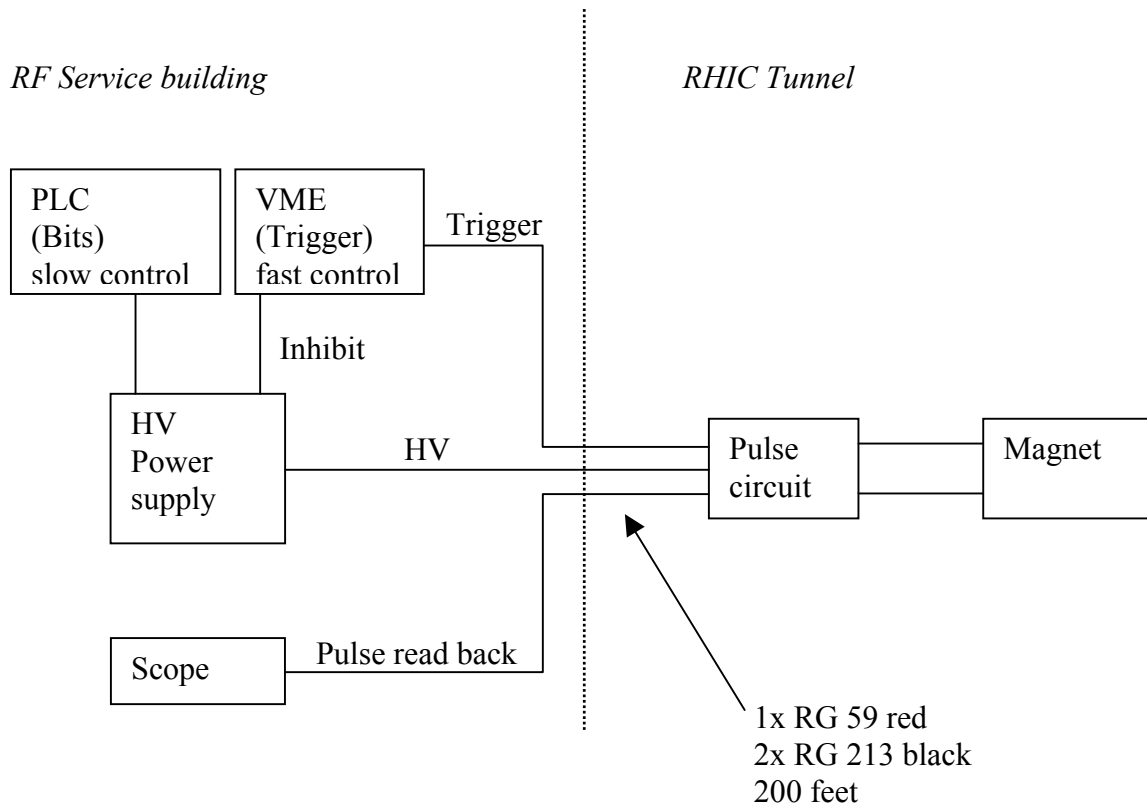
RF Service building

RHIC Tunnel

PLC
(Bits)
slow control

VME
(Trigger)
fast control

Trigger

Inhibit

HV
Power
supply

HV

Pulse
circuit

Magnet

Scope

Pulse read back

1x RG 59 red
2x RG 213 black
200 feet